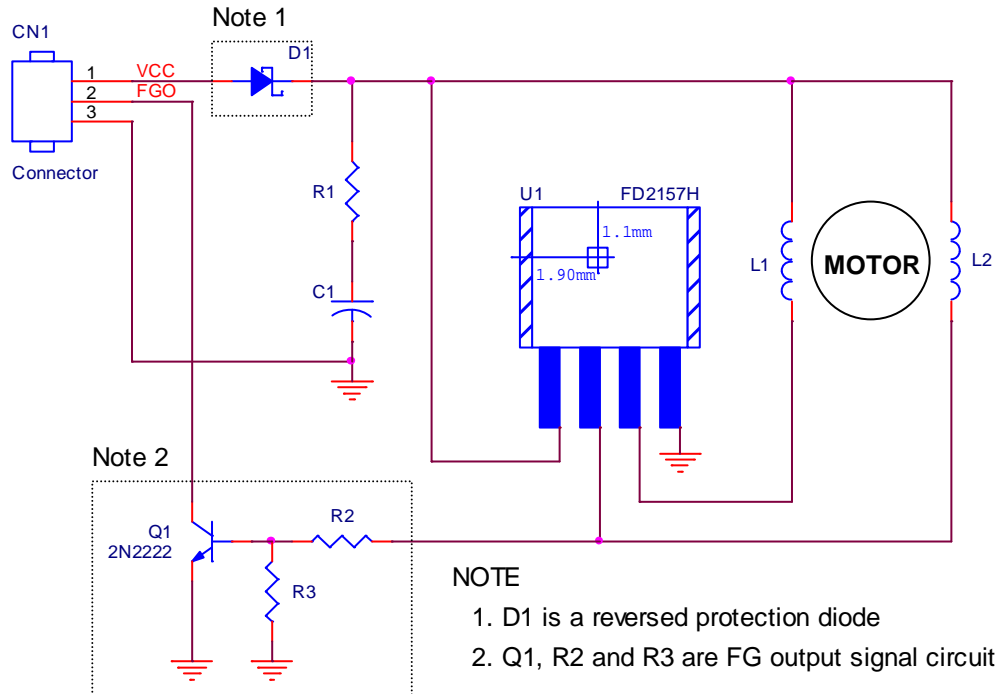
Note 1

CN1

1 VCC
2 FGO
3

D1

Connector

R1

C1

U1 FD2157H

1.1mm

1.90mm

L1

MOTOR

L2

Note 2

Q1
2N2222

R2

R3

NOTE

1. D1 is a reversed protection diode

2. Q1, R2 and R3 are FG output signal circuit